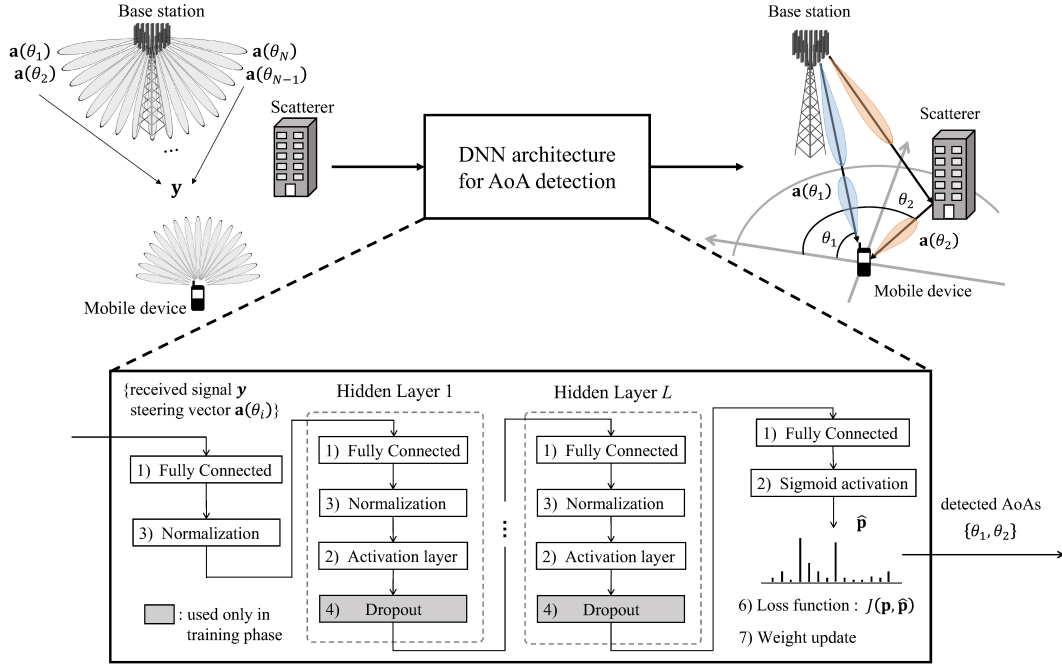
Base station

$\mathbf{a}(\theta_1)$
$\mathbf{a}(\theta_2)$
$\mathbf{a}(\theta_N)$
$\mathbf{a}(\theta_{N-1})$

...

$\mathbf{y}$

Mobile device

Scatterer

DNN architecture for AoA detection

Base station

Scatterer

$\mathbf{a}(\theta_1)$
$\theta_2$
$\theta_1$
$\mathbf{a}(\theta_2)$

Mobile device

{received signal $\boldsymbol{y}$ steering vector $\mathbf{a}(\theta_i)$}

1) Fully Connected

3) Normalization

Hidden Layer 1

1) Fully Connected

3) Normalization

2) Activation layer

4) Dropout

Hidden Layer $L$

1) Fully Connected

3) Normalization

2) Activation layer

4) Dropout

1) Fully Connected

2) Sigmoid activation

$\widehat{\mathbf{p}}$

6) Loss function : $J(\mathbf{p}, \widehat{\mathbf{p}})$

7) Weight update

detected AoAs $\{\theta_1, \theta_2\}$

: used only in training phase